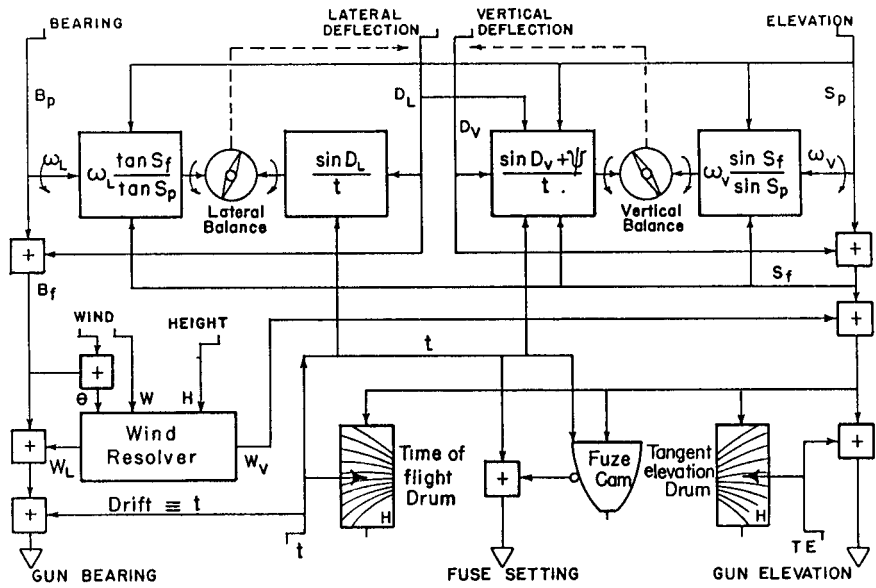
BEARING

LATERAL DEFLECTION

VERTICAL DEFLECTION

ELEVATION

$B_p$

$D_L$

$D_V$

$S_p$

$\omega_L$

$\omega_L \frac{\tan S_f}{\tan S_p}$

Lateral Balance

$\frac{\sin D_L}{t}$

$\frac{\sin D_V + \psi}{t.}$

Vertical Balance

$\omega_V \frac{\sin S_f}{\sin S_p}$

$\omega_V$

+

+

$B_f$

$S_f$

WIND

HEIGHT

+

+

$\theta$

W

H

t

+

Wind Resolver

$W_V$

$W_L$

Time of flight Drum

H

+

Fuze Cam

Tangent elevation Drum

H

+

+

Drift $\equiv$ t

t

TE

GUN BEARING

FUSE SETTING

GUN ELEVATION